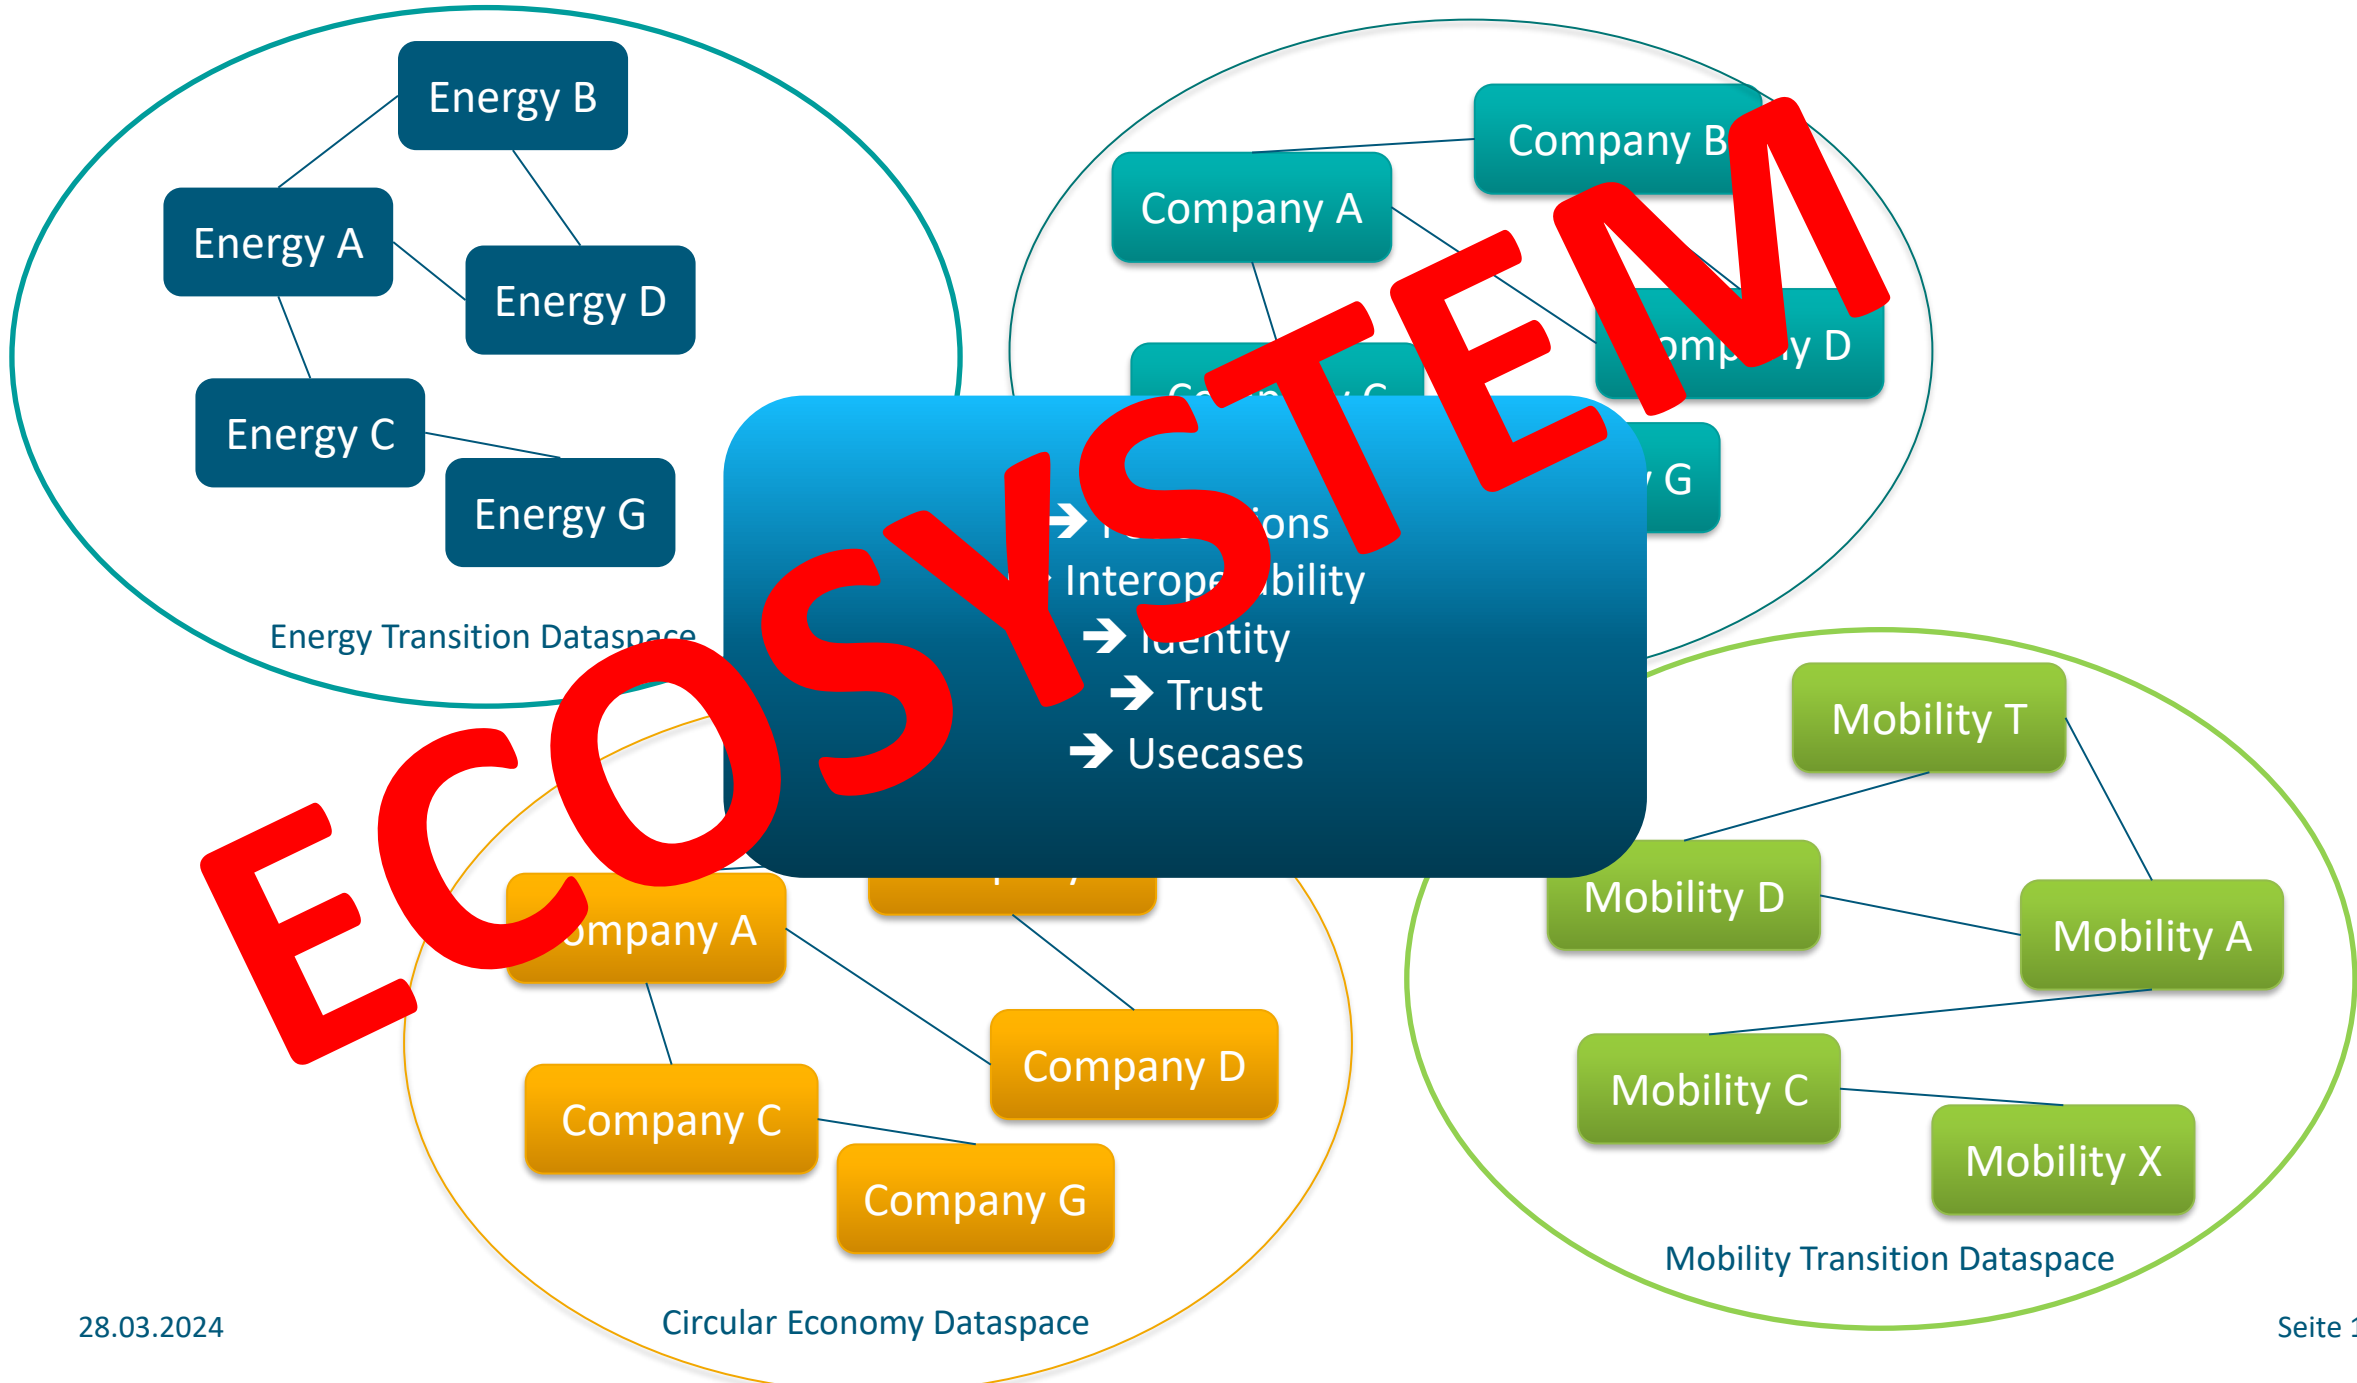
Energy B

Energy A

Energy D

Energy C

Energy G

Energy Transition Dataspace

Company B

Company A

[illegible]y D

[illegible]

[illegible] G

→ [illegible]ions

→ Interope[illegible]bility

→ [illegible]entity

→ Trust

→ Usecases

ECOSYSTEM

Mobility T

Mobility D

Mobility A

Mobility C

Mobility X

Mobility Transition Dataspace

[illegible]

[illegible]ompany A

Company D

Company C

Company G

Circular Economy Dataspace

28.03.2024

Seite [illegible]